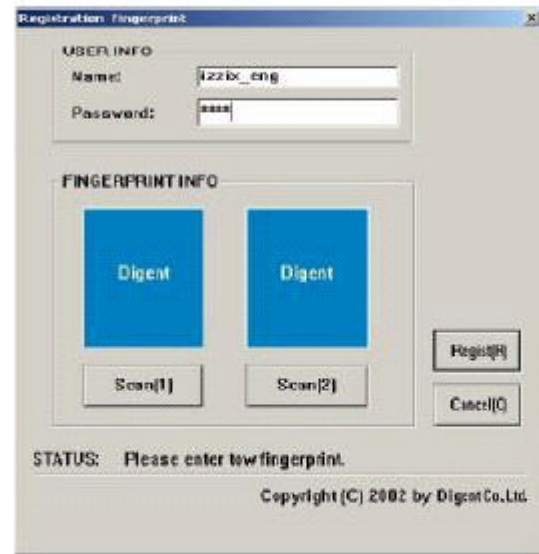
Registration fingerprint

x

USER INFO

Name: izzix_eng

Password: ****

FINGERPRINT INFO

Digent

Digent

Scan(1)

Scan(2)

Regist(R)

Cancel(C)

STATUS: Please enter tow fingerprint.

Copyright (C) 2002 by Digent Co.,Ltd.